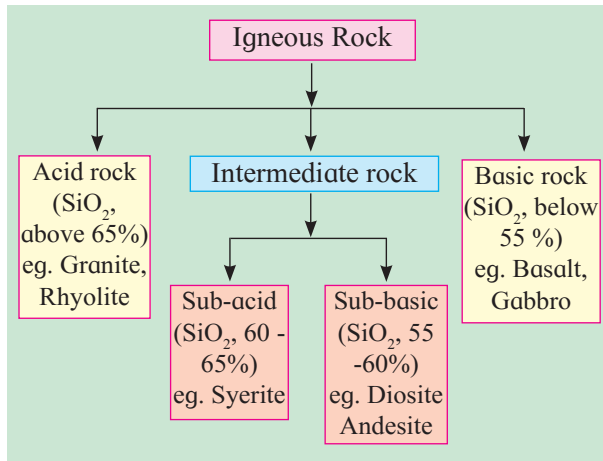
Igneous Rock

Acid rock ($SiO_2$, above 65%) eg. Granite, Rhyolite

Intermediate rock

Sub-acid ($SiO_2$, 60 - 65%) eg. Syerite

Sub-basic ($SiO_2$, 55 -60%) eg. Diosite Andesite

Basic rock ($SiO_2$, below 55 %) eg. Basalt, Gabbro